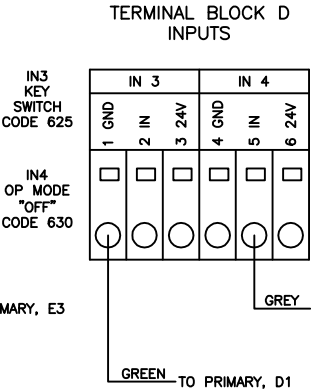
TERMINAL BLOCK D
INPUTS

IN3
KEY
SWITCH
CODE 625

IN4
OP MODE
"OFF"
CODE 630

MARY, E3

| IN 3 | | | IN 4 | | |
|---|---|---|---|---|---|
| 1 GND | 2 IN | 3 24V | 4 GND | 5 IN | 6 24V |

GREY

GREEN TO PRIMARY, D1